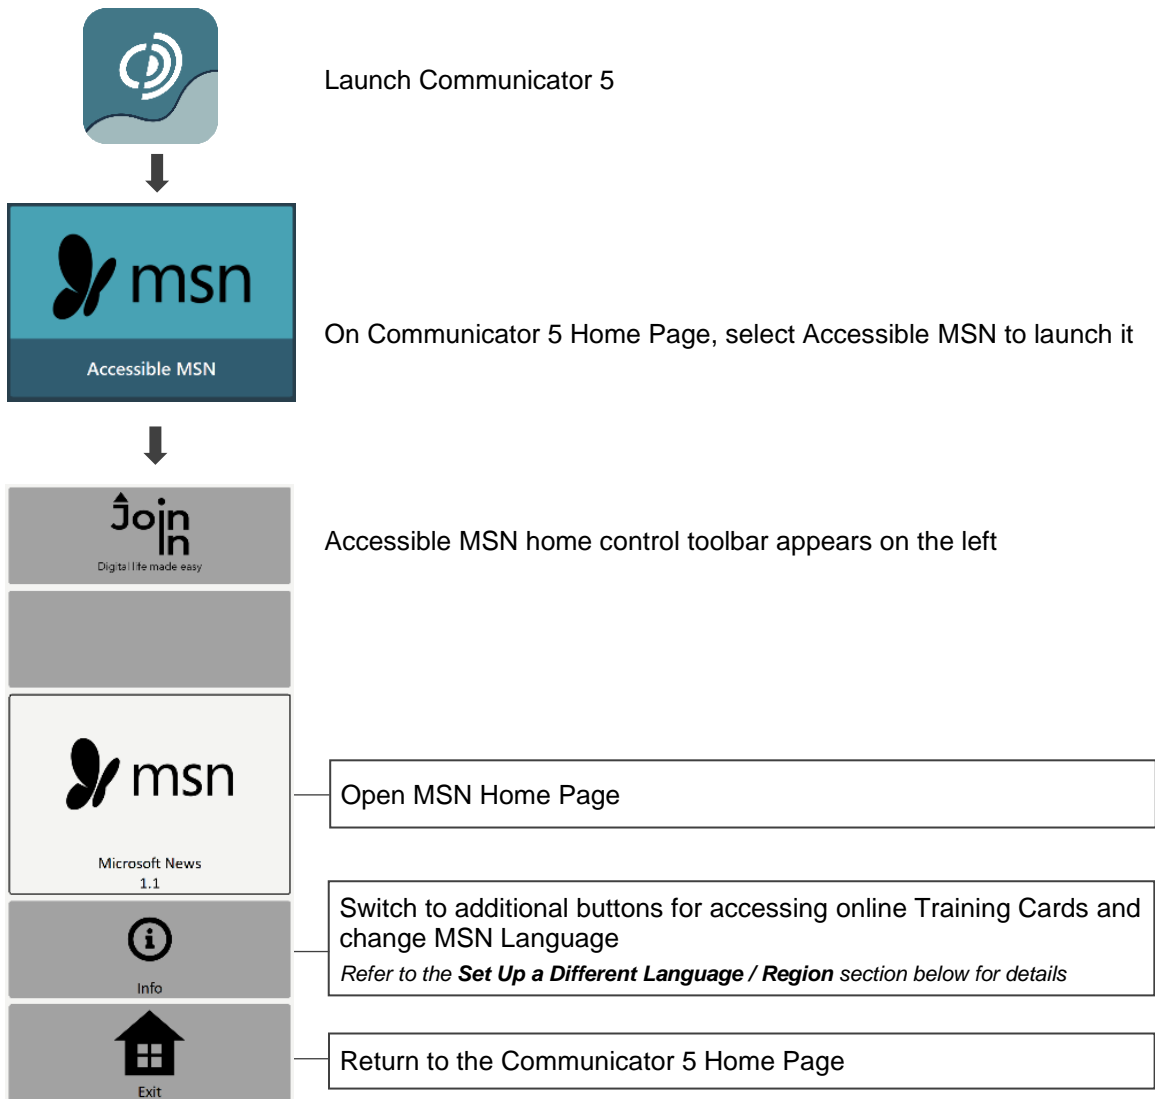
Launch Communicator 5

msn

Accessible MSN

On Communicator 5 Home Page, select Accessible MSN to launch it

Join In

Digital life made easy

Accessible MSN home control toolbar appears on the left

msn

Microsoft News
1.1

Open MSN Home Page

Info

Switch to additional buttons for accessing online Training Cards and change MSN Language

*Refer to the **Set Up a Different Language / Region** section below for details*

Exit

Return to the Communicator 5 Home Page